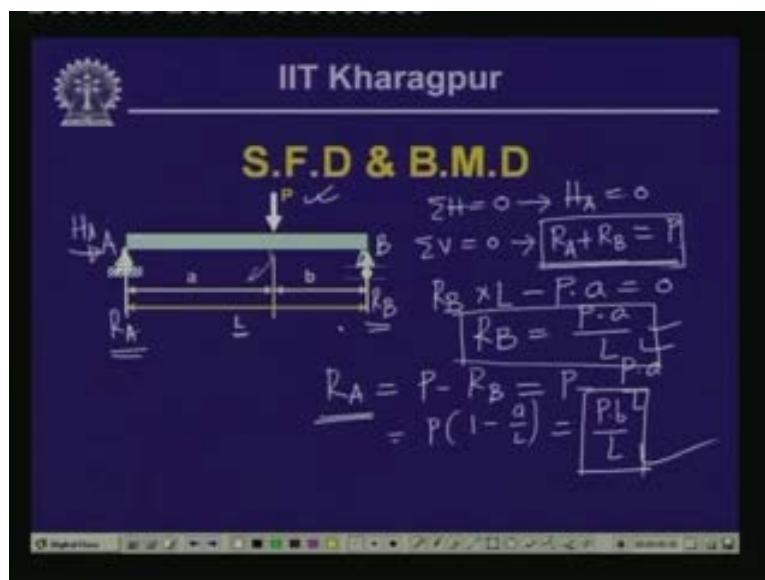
IIT Kharagpur

S.F.D & B.M.D

P

$H_A$ A

B

a

b

$R_A$

L

$R_B$

$\Sigma H = 0 \rightarrow H_A = 0$

$\Sigma V = 0 \rightarrow R_A + R_B = P$

$R_B \times L - P \cdot a = 0$

$R_B = \frac{P \cdot a}{L}$

$R_A = P - R_B = P - \frac{P \cdot a}{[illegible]}$

$= P(1 - \frac{a}{L}) = \frac{P \cdot b}{L}$